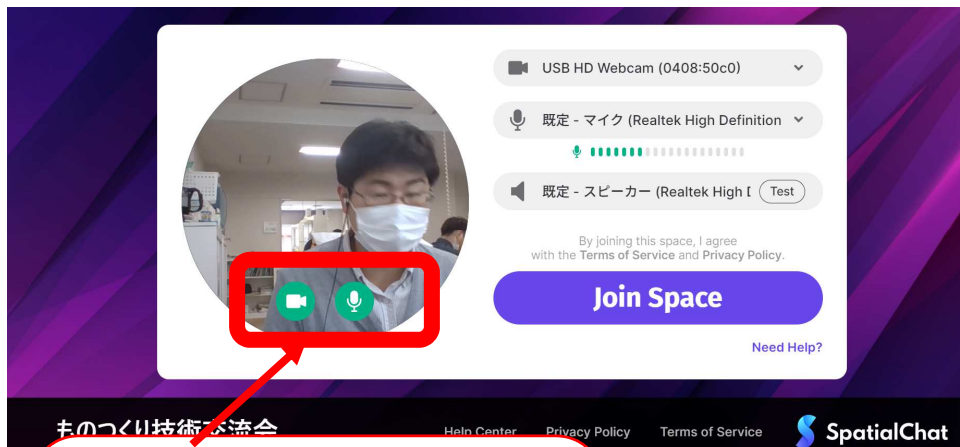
USB HD Webcam (0408:50c0)

既定 - マイク (Realtek High Definition

既定 - スピーカー (Realtek High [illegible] Test

By joining this space, I agree with the Terms of Service and Privacy Policy.

Join Space

Need Help?

ものつくり技術交流会

Help Center Privacy Policy Terms of Service

SpatialChat